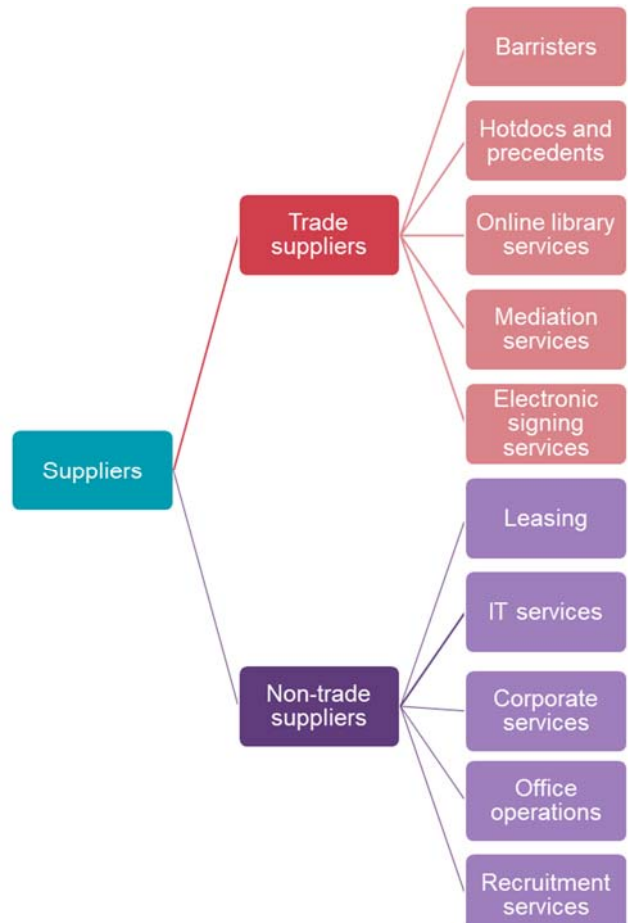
Suppliers

Trade suppliers

Barristers

Hotdocs and precedents

Online library services

Mediation services

Electronic signing services

Non-trade suppliers

Leasing

IT services

Corporate services

Office operations

Recruitment services